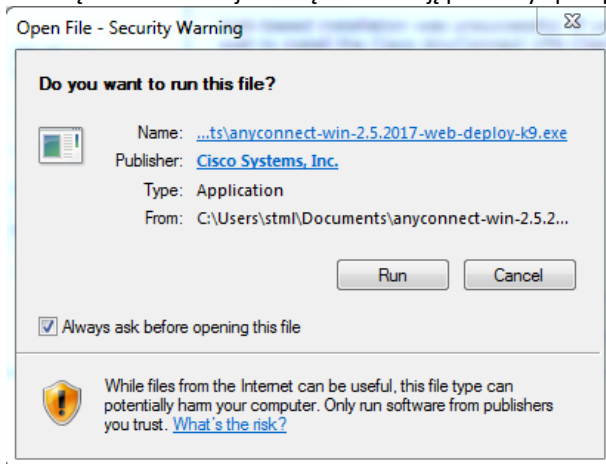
Open File - Security Warning

Do you want to run this file?

Name: ...ts\anyconnect-win-2.5.2017-web-deploy-k9.exe
Publisher: Cisco Systems, Inc.
Type: Application
From: C:\Users\stml\Documents\anyconnect-win-2.5.2...

Run Cancel

Always ask before opening this file

While files from the Internet can be useful, this file type can potentially harm your computer. Only run software from publishers you trust. What's the risk?